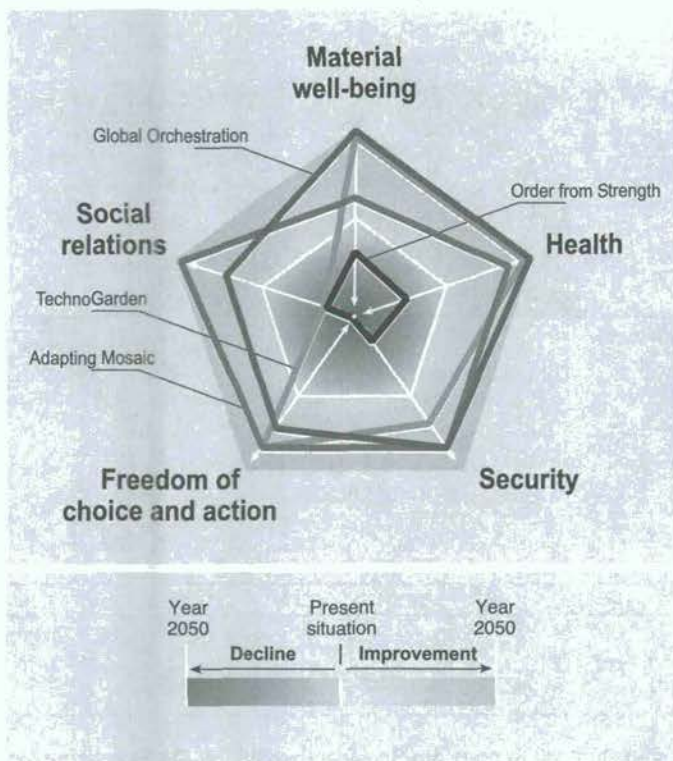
Material well-being

Global Orchestration

Order from Strength

Social relations

Health

TechnoGarden

Adapting Mosaic

Freedom of choice and action

Security

Year 2050

Present situation

Year 2050

Decline

Improvement